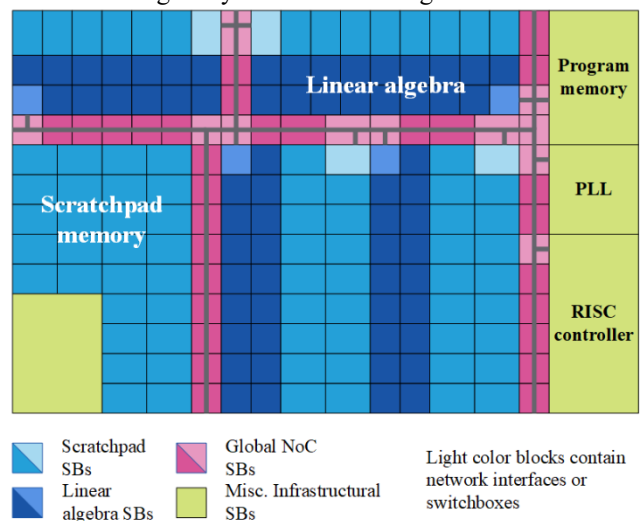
Linear algebra

Program memory

PLL

RISC controller

Scratchpad memory

Scratchpad SBs

Linear algebra SBs

Global NoC SBs

Misc. Infrastructural SBs

Light color blocks contain network interfaces or switchboxes